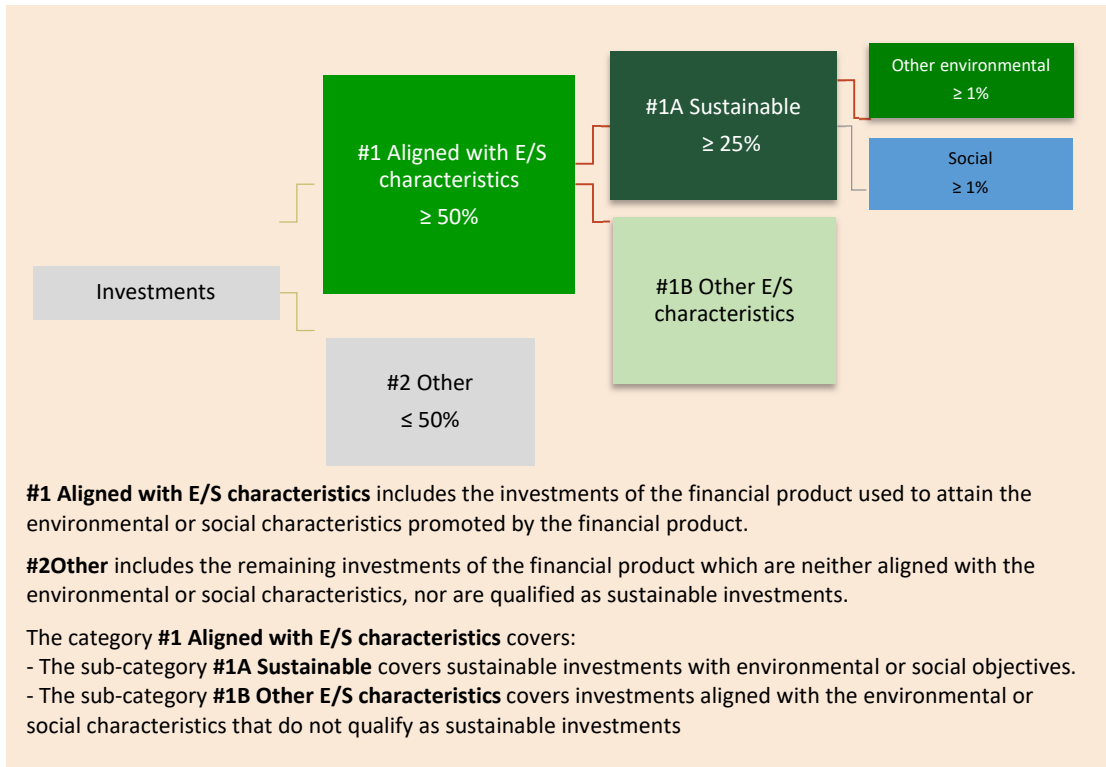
Investments

#1 Aligned with E/S characteristics
≥ 50%

#2 Other
≤ 50%

#1A Sustainable
≥ 25%

#1B Other E/S characteristics

Other environmental
≥ 1%

Social
≥ 1%

**#1 Aligned with E/S characteristics** includes the investments of the financial product used to attain the environmental or social characteristics promoted by the financial product.

**#2Other** includes the remaining investments of the financial product which are neither aligned with the environmental or social characteristics, nor are qualified as sustainable investments.

The category **#1 Aligned with E/S characteristics** covers:
- The sub-category **#1A Sustainable** covers sustainable investments with environmental or social objectives.
- The sub-category **#1B Other E/S characteristics** covers investments aligned with the environmental or social characteristics that do not qualify as sustainable investments